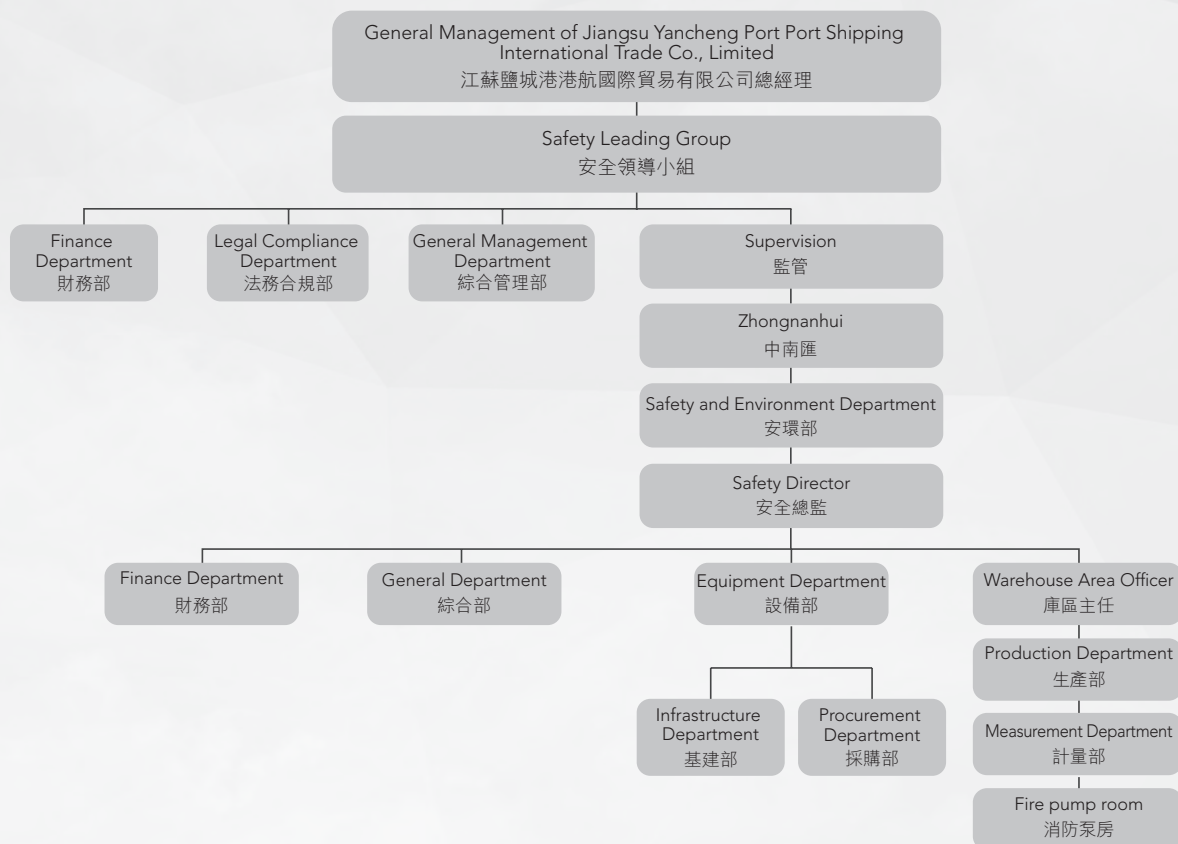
General Management of Jiangsu Yancheng Port Port Shipping International Trade Co., Limited
江蘇鹽城港港航國際貿易有限公司總經理

Safety Leading Group
安全領導小組

Finance Department
財務部

Legal Compliance Department
法務合規部

General Management Department
綜合管理部

Supervision
監管

Zhongnanhui
中南匯

Safety and Environment Department
安環部

Safety Director
安全總監

Finance Department
財務部

General Department
綜合部

Equipment Department
設備部

Warehouse Area Officer
庫區主任

Infrastructure Department
基建部

Procurement Department
採購部

Production Department
生產部

Measurement Department
計量部

Fire pump room
消防泵房